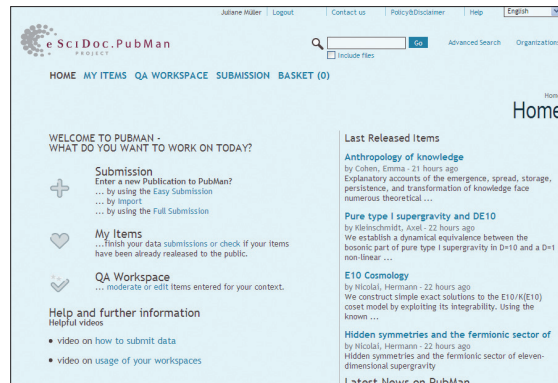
Juliane Müller | Logout | Contact us | Policy&Disclaimer | Help | English

eSciDoc.PubMan PROJECT

Go
Include files
Advanced Search
Organization

HOME MY ITEMS QA WORKSPACE SUBMISSION BASKET (0)

Home
Home

WELCOME TO PUBMAN - WHAT DO YOU WANT TO WORK ON TODAY?

Submission
Enter a new Publication to PubMan?
... by using the Easy Submission
... by Import
... by using the Full Submission

My Items
...finish your data submissions or check if your items have been already realeased to the public.

QA Workspace
... moderate or edit items entered for your context.

Help and further information
Helpful videos

• video on how to submit data

• video on usage of your workspaces

Last Released Items

Anthropology of knowledge
by Cohen, Emma - 21 hours ago
Explanatory accounts of the emergence, spread, storage, persistence, and transformation of knowledge face numerous theoretical ...

Pure type I supergravity and DE10
by Kleinschmidt, Axel - 22 hours ago
We establish a dynamical equivalence between the bosonic part of pure type I supergravity in D=10 and a D=1 non-linear ...

E10 Cosmology
by Nicolai, Hermann - 21 hours ago
We construct simple exact solutions to the E10/K(E10) coset model by exploiting its integrability. Using the known ...

Hidden symmetries and the fermionic sector of
by Nicolai, Hermann - 22 hours ago
Hidden symmetries and the fermionic sector of eleven-dimensional supergravity

Latest News on PubMan